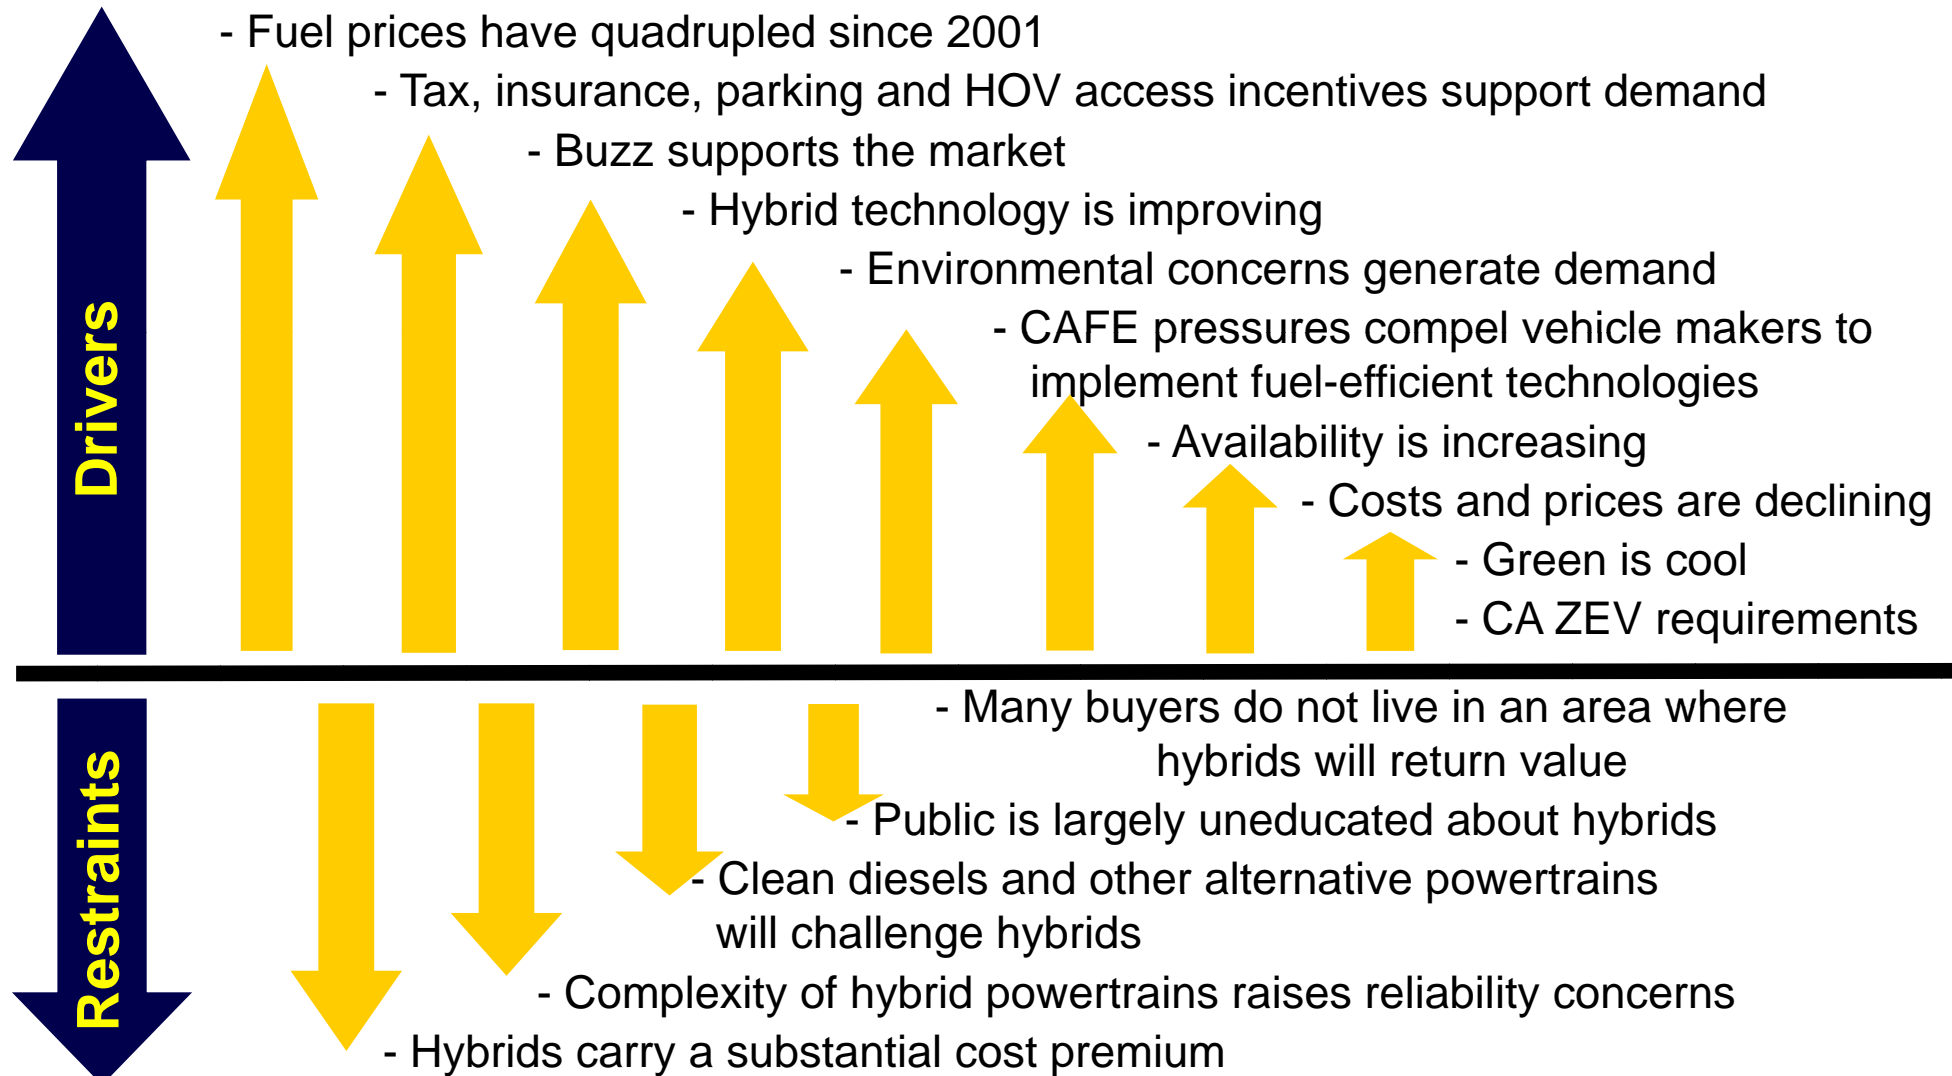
Drivers

- Fuel prices have quadrupled since 2001

- Tax, insurance, parking and HOV access incentives support demand

- Buzz supports the market

- Hybrid technology is improving

- Environmental concerns generate demand

- CAFE pressures compel vehicle makers to implement fuel-efficient technologies

- Availability is increasing

- Costs and prices are declining

- Green is cool

- CA ZEV requirements

Restraints

- Many buyers do not live in an area where hybrids will return value

- Public is largely uneducated about hybrids

- Clean diesels and other alternative powertrains will challenge hybrids

- Complexity of hybrid powertrains raises reliability concerns

- Hybrids carry a substantial cost premium